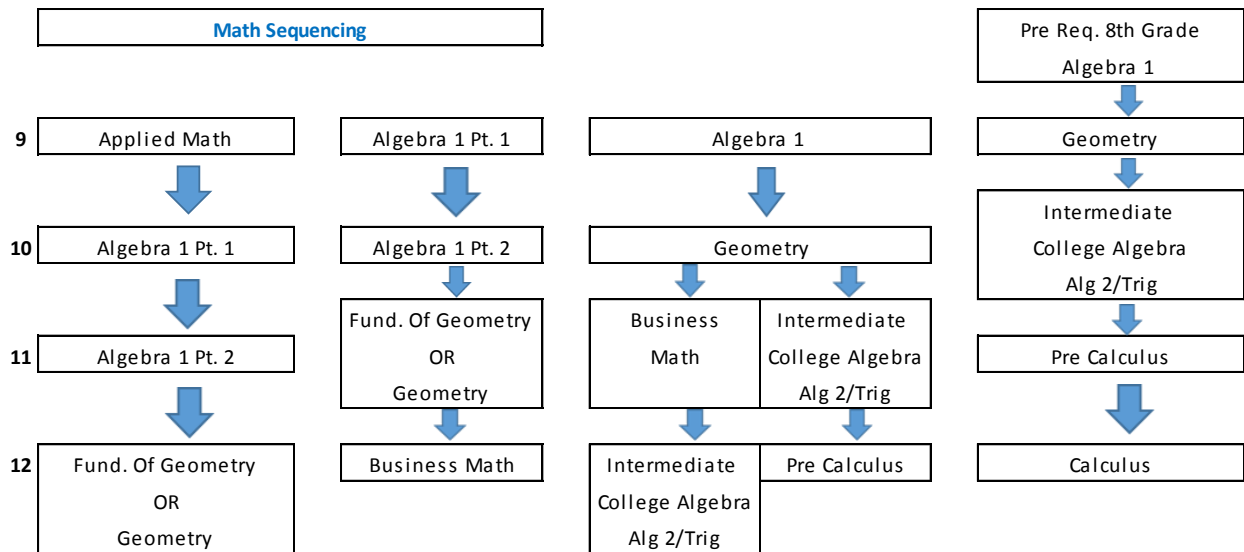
Math Sequencing

Pre Req. 8th Grade
Algebra 1

9
Applied Math
Algebra 1 Pt. 1
Algebra 1
Geometry

Intermediate
College Algebra
Alg 2/Trig

10
Algebra 1 Pt. 1
Algebra 1 Pt. 2
Geometry

Fund. Of Geometry
OR
Geometry

Business
Math

Intermediate
College Algebra
Alg 2/Trig

11
Algebra 1 Pt. 2
Pre Calculus

12
Fund. Of Geometry
OR
Geometry
Business Math

Intermediate
College Algebra
Alg 2/Trig

Pre Calculus
Calculus